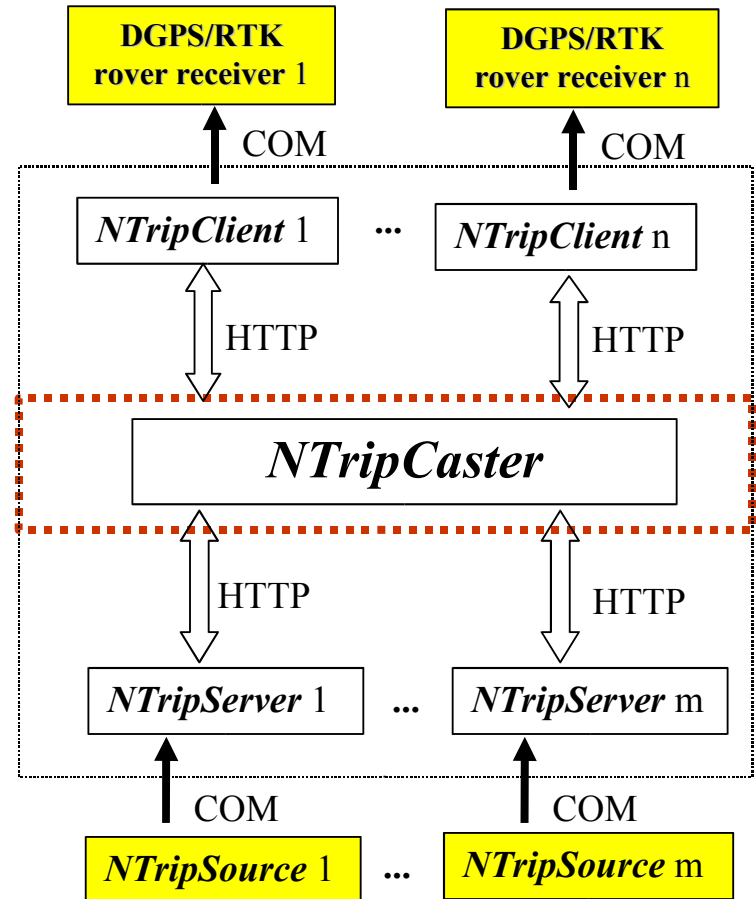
DGPS/RTK rover receiver 1

DGPS/RTK rover receiver n

COM

COM

NTripClient 1

...

NTripClient n

HTTP

HTTP

NTripCaster

HTTP

HTTP

NTripServer 1

...

NTripServer m

COM

COM

NTripSource 1

...

NTripSource m